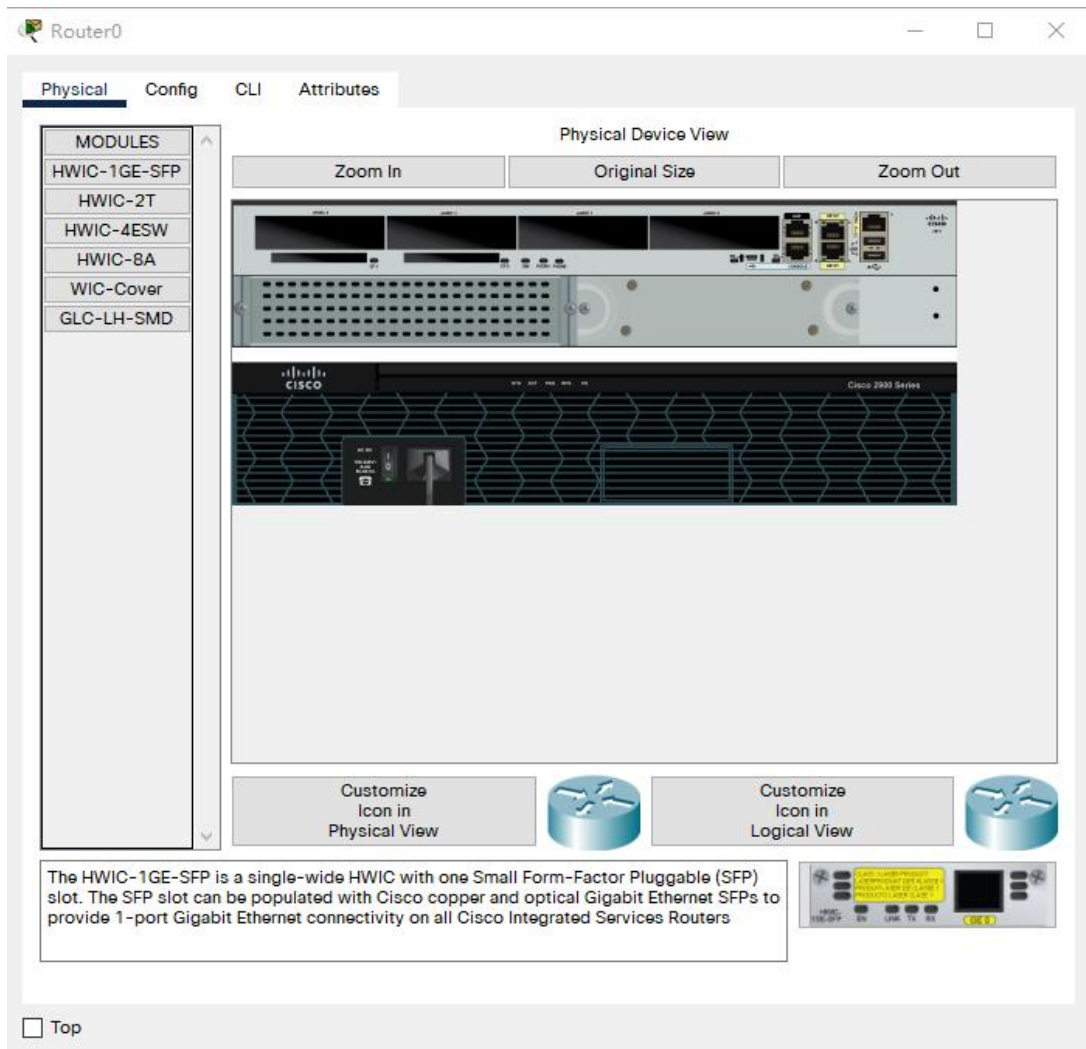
Router0

Physical Config CLI Attributes

MODULES
HWIC-1GE-SFP
HWIC-2T
HWIC-4ESW
HWIC-8A
WIC-Cover
GLC-LH-SMD

Physical Device View

Zoom In
Original Size
Zoom Out

cisco
Cisco 2900 Series

Customize Icon in Physical View

Customize Icon in Logical View

The HWIC-1GE-SFP is a single-wide HWIC with one Small Form-Factor Pluggable (SFP) slot. The SFP slot can be populated with Cisco copper and optical Gigabit Ethernet SFPs to provide 1-port Gigabit Ethernet connectivity on all Cisco Integrated Services Routers

Top